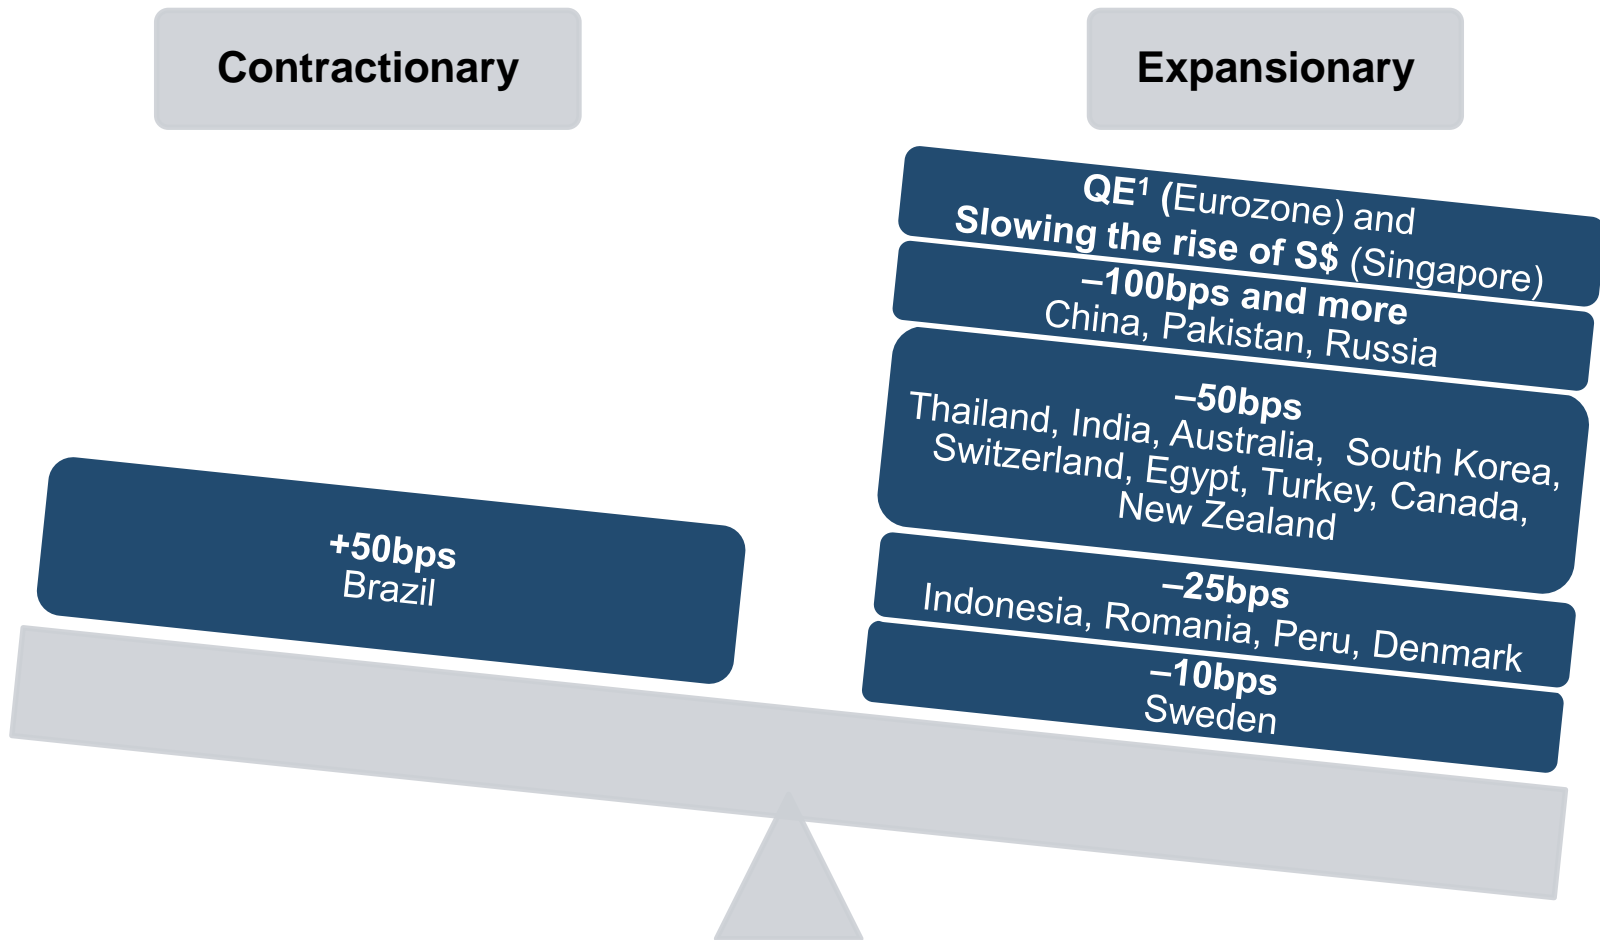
Contractionary

Expansionary

+50bps
Brazil

QE$^1$ (Eurozone) and
Slowing the rise of S$ (Singapore)

–100bps and more
China, Pakistan, Russia

–50bps
Thailand, India, Australia, South Korea, Switzerland, Egypt, Turkey, Canada, New Zealand

–25bps
Indonesia, Romania, Peru, Denmark

–10bps
Sweden